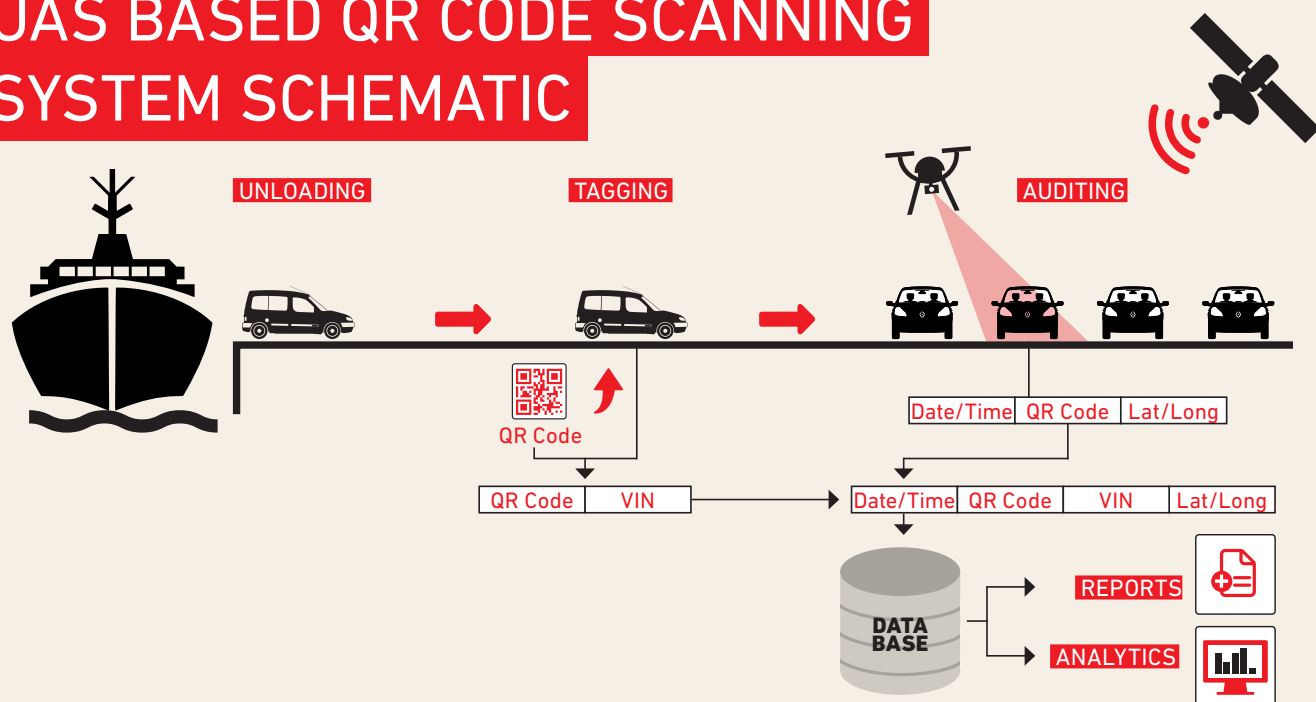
UAS BASED QR CODE SCANNING SYSTEM SCHEMATIC

UNLOADING

TAGGING

AUDITING

QR Code

| Date/Time | QR Code | Lat/Long |
|---|---|---|

| QR Code | VIN |
|---|---|

| Date/Time | QR Code | VIN | Lat/Long |
|---|---|---|---|

DATA BASE

REPORTS

ANALYTICS